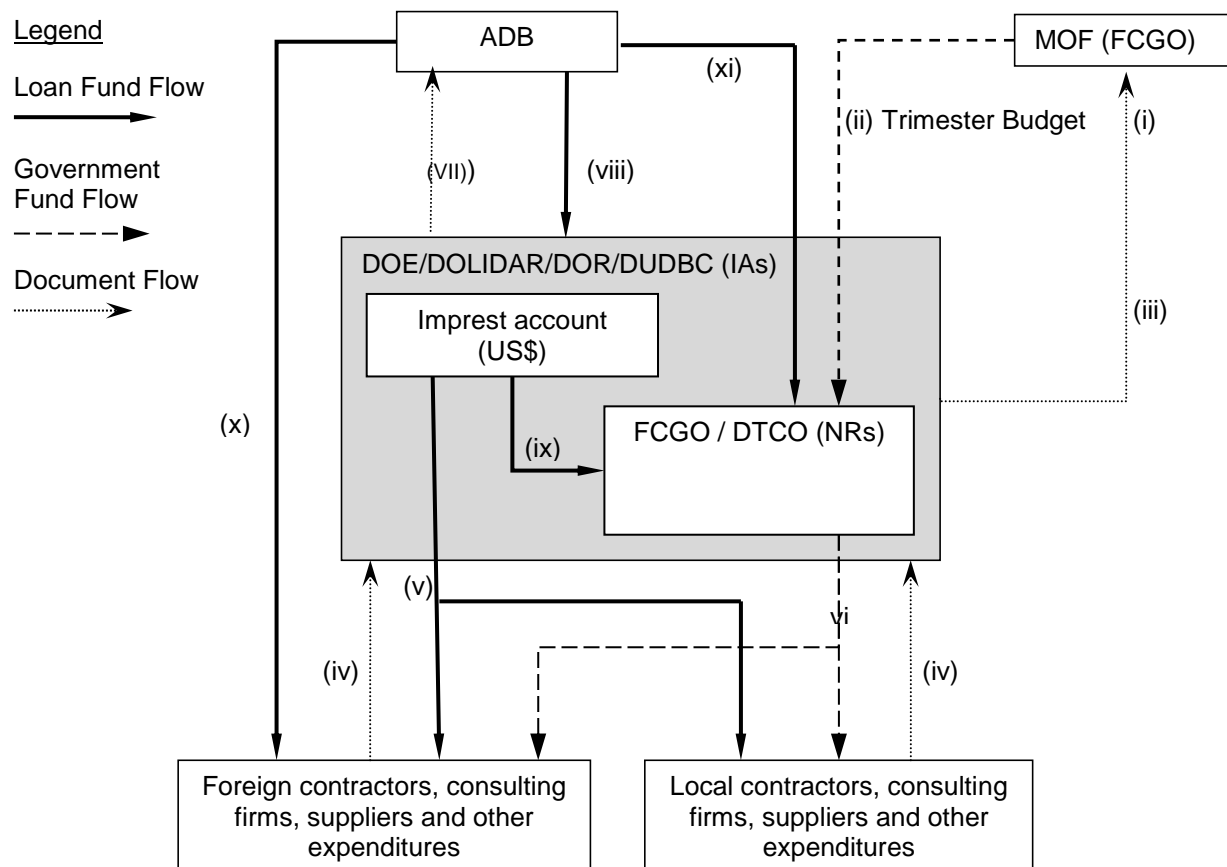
Legend

Loan Fund Flow

Government Fund Flow

Document Flow

ADB

MOF (FCGO)

(xi)

(ii) Trimester Budget

(i)

(VII))

(viii)

DOE/DOLIDAR/DOR/DUDBC (IAs)

Imprest account (US$)

(iii)

(x)

(ix)

FCGO / DTCO (NRs)

(v)

vi

(iv)

(iv)

Foreign contractors, consulting firms, suppliers and other expenditures

Local contractors, consulting firms, suppliers and other expenditures